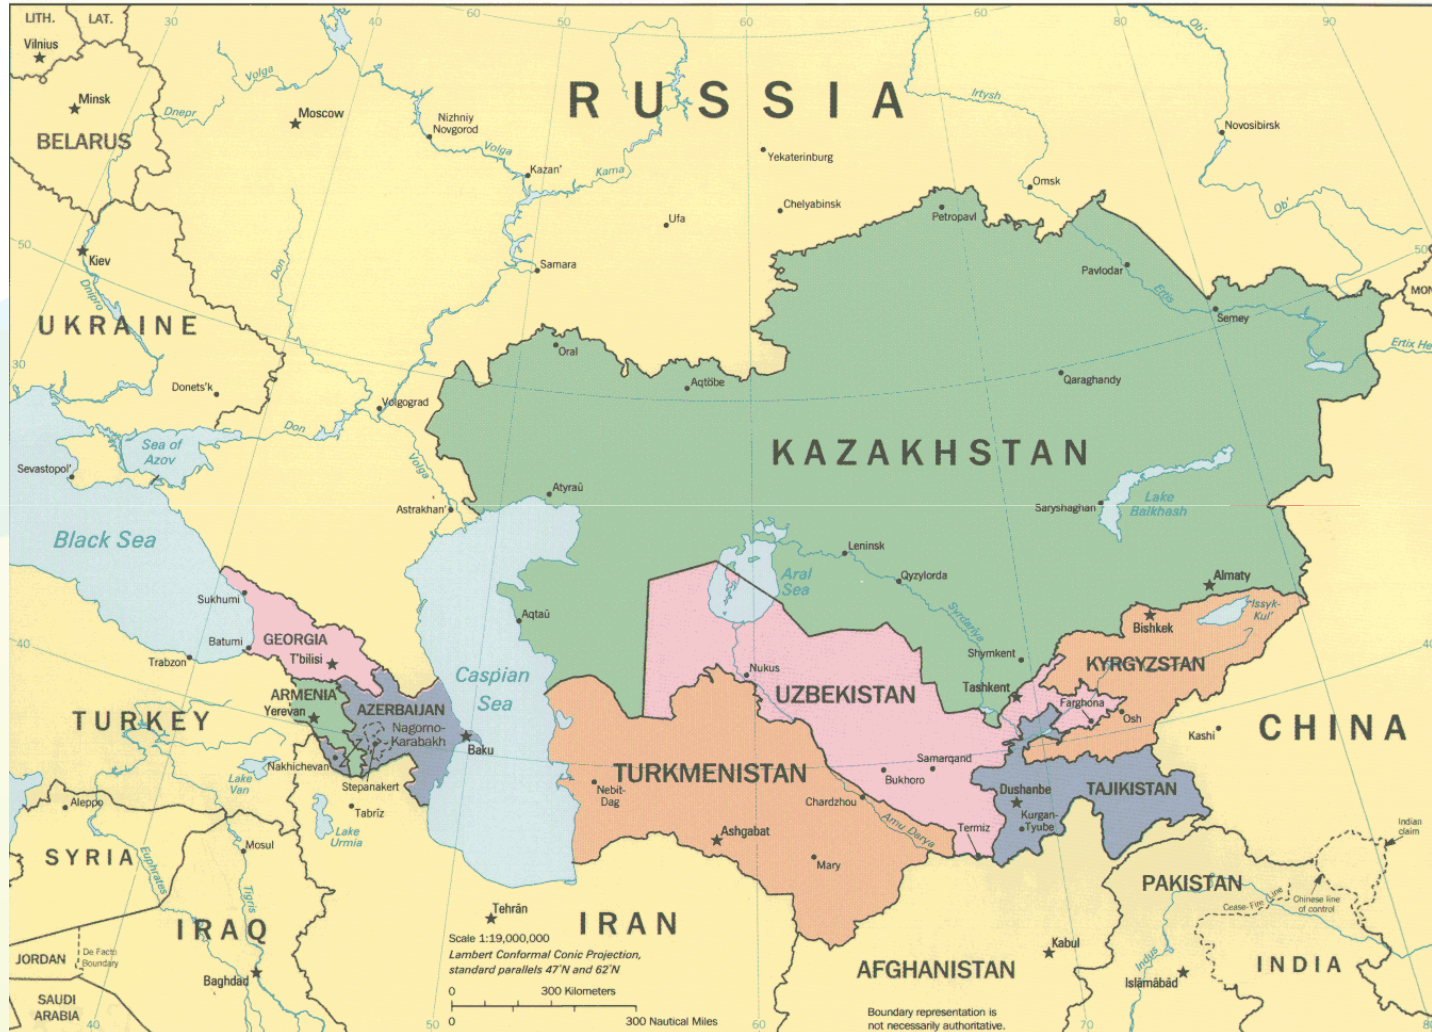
LITH. LAT.
Vilnius
Minsk
BELARUS
Moscow
Nizhniy Novgorod
Volga
RUSSIA
Irtysh
Novosibirsk
Yekaterinburg
Kazan'
Kama
Omsk
Ob'
Chelyabinsk
Ufa
Petropavl
Kiev
Samara
Pavlodar
Dnepr
Don
Dnipro
Semey
Ertis
Ertix He
MON
UKRAINE
Oral
Aqtöbe
Qaraghandy
Donets'k
Volgograd
Don
Sea of Azov
KAZAKHSTAN
Sevastopol'
Volga
Astrakhan'
Atyraū
Saryshaghan
Lake Balkhash
Black Sea
Leninsk
Aral Sea
Qyzylorda
Almaty
Sukhumi
Aqtaū
Syrdariya
Issyk-Kul'
Bishkek
Batumi
GEORGIA
T'bilisi
Shymkent
KYRGYZSTAN
Trabzon
Caspian Sea
Nukus
ARMENIA
Yerevan
AZERBAIJAN
Nagorno-Karabakh
UZBEKISTAN
Tashkent
Farghona
Osh
TURKEY
Kashi
CHINA
Baku
Nakhichevan
Lake Van
Stepanakert
TURKMENISTAN
Samarqand
Nebit-Dag
Bukhoro
Dushanbe
TAJIKISTAN
Aleppo
Tabrīz
Chardzhou
Amu Darya
Termiz
Kurgan-Tyube
Indian claim
Lake Urmia
Ashgabat
SYRIA
Mosul
Euphrates
Mary
Tigris
PAKISTAN
Cease-Fire Line
Chinese line of control
Tehrān
IRAN
IRAQ
Scale 1:19,000,000
Lambert Conformal Conic Projection, standard parallels 47°N and 62°N
Kabul
JORDAN
De Facto Boundary
Indus
INDIA
0 300 Kilometers
AFGHANISTAN
Baghdād
Islāmābād
SAUDI ARABIA
0 300 Nautical Miles
Boundary representation is not necessarily authoritative.
30 40 60 50 60 60 80 90 50 50 30 40 40 40 50 60 70